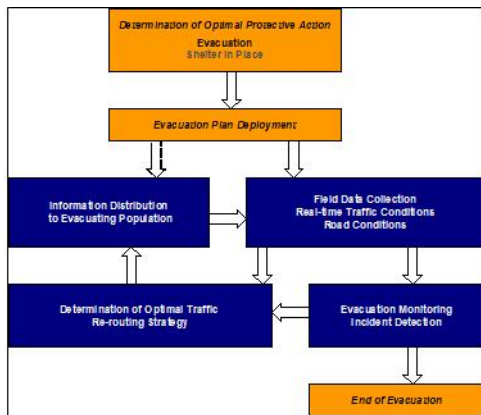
Determination of Optimal Protective Action
Evacuation
Shelter in Place

Evacuation Plan Deployment

Information Distribution to Evacuating Population

Field Data Collection
Real-time Traffic Conditions
Road Conditions

Determination of Optimal Traffic Re-routing Strategy

Evacuation Monitoring
Incident Detection

End of Evacuation